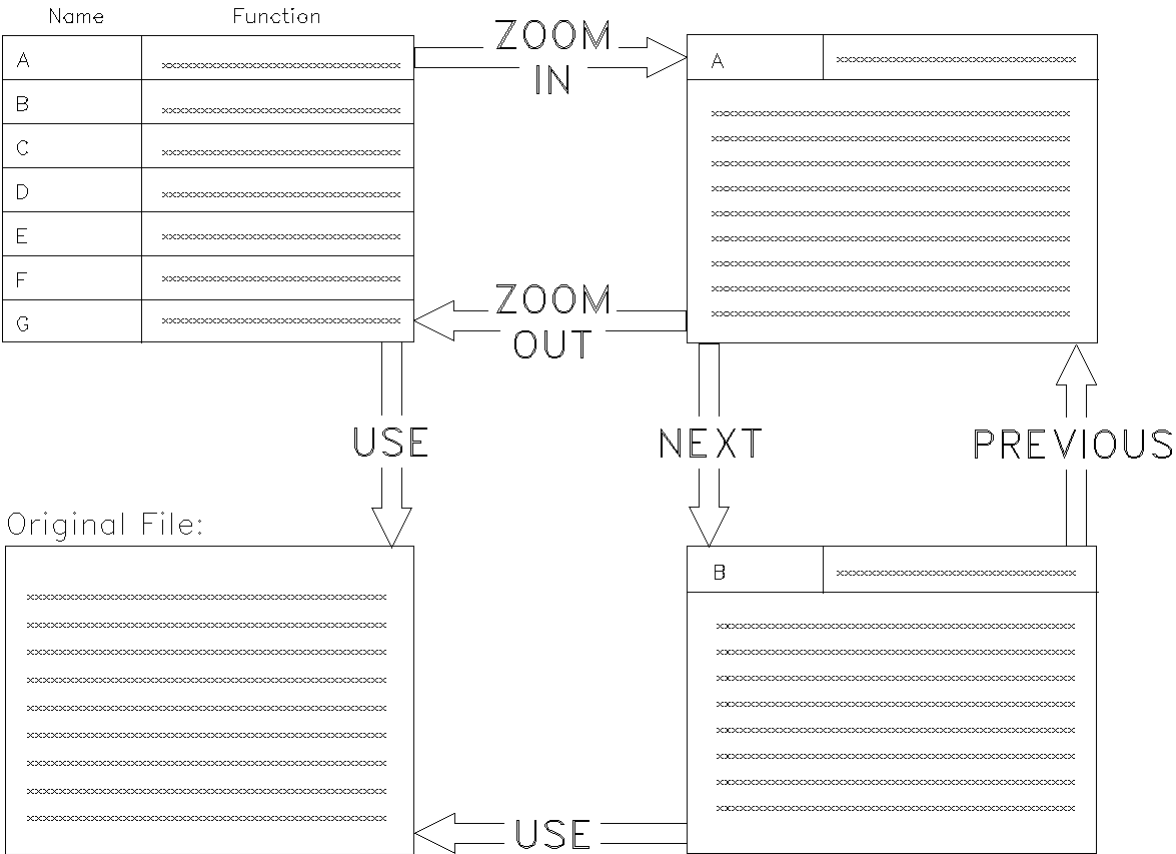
| Name | Function |
|---|---|
| A | xxxxxxxxxxxxxxxxxxxxxxxxxxxxxx |
| B | xxxxxxxxxxxxxxxxxxxxxxxxxxxxxx |
| C | xxxxxxxxxxxxxxxxxxxxxxxxxxxxxx |
| D | xxxxxxxxxxxxxxxxxxxxxxxxxxxxxx |
| E | xxxxxxxxxxxxxxxxxxxxxxxxxxxxxx |
| F | xxxxxxxxxxxxxxxxxxxxxxxxxxxxxx |
| G | xxxxxxxxxxxxxxxxxxxxxxxxxxxxxx |

ZOOM IN

A xxxxxxxxxxxxxxxxxxxxxxxxxxxxxx

xxxxxxxxxxxxxxxxxxxxxxxxxxxxxxxxxxxxxxxxxxxxx
xxxxxxxxxxxxxxxxxxxxxxxxxxxxxxxxxxxxxxxxxxxxx
xxxxxxxxxxxxxxxxxxxxxxxxxxxxxxxxxxxxxxxxxxxxx
xxxxxxxxxxxxxxxxxxxxxxxxxxxxxxxxxxxxxxxxxxxxx
xxxxxxxxxxxxxxxxxxxxxxxxxxxxxxxxxxxxxxxxxxxxx
xxxxxxxxxxxxxxxxxxxxxxxxxxxxxxxxxxxxxxxxxxxxx
xxxxxxxxxxxxxxxxxxxxxxxxxxxxxxxxxxxxxxxxxxxxx
xxxxxxxxxxxxxxxxxxxxxxxxxxxxxxxxxxxxxxxxxxxxx
xxxxxxxxxxxxxxxxxxxxxxxxxxxxxxxxxxxxxxxxxxxxx

ZOOM OUT

USE

NEXT

PREVIOUS

Original File:

xxxxxxxxxxxxxxxxxxxxxxxxxxxxxxxxxxxxxxxxxxxxx
xxxxxxxxxxxxxxxxxxxxxxxxxxxxxxxxxxxxxxxxxxxxx
xxxxxxxxxxxxxxxxxxxxxxxxxxxxxxxxxxxxxxxxxxxxx
xxxxxxxxxxxxxxxxxxxxxxxxxxxxxxxxxxxxxxxxxxxxx
xxxxxxxxxxxxxxxxxxxxxxxxxxxxxxxxxxxxxxxxxxxxx
xxxxxxxxxxxxxxxxxxxxxxxxxxxxxxxxxxxxxxxxxxxxx
xxxxxxxxxxxxxxxxxxxxxxxxxxxxxxxxxxxxxxxxxxxxx
xxxxxxxxxxxxxxxxxxxxxxxxxxxxxxxxxxxxxxxxxxxxx
xxxxxxxxxxxxxxxxxxxxxxxxxxxxxxxxxxxxxxxxxxxxx

B xxxxxxxxxxxxxxxxxxxxxxxxxxxxxx

xxxxxxxxxxxxxxxxxxxxxxxxxxxxxxxxxxxxxxxxxxxxx
xxxxxxxxxxxxxxxxxxxxxxxxxxxxxxxxxxxxxxxxxxxxx
xxxxxxxxxxxxxxxxxxxxxxxxxxxxxxxxxxxxxxxxxxxxx
xxxxxxxxxxxxxxxxxxxxxxxxxxxxxxxxxxxxxxxxxxxxx
xxxxxxxxxxxxxxxxxxxxxxxxxxxxxxxxxxxxxxxxxxxxx
xxxxxxxxxxxxxxxxxxxxxxxxxxxxxxxxxxxxxxxxxxxxx
xxxxxxxxxxxxxxxxxxxxxxxxxxxxxxxxxxxxxxxxxxxxx
xxxxxxxxxxxxxxxxxxxxxxxxxxxxxxxxxxxxxxxxxxxxx
xxxxxxxxxxxxxxxxxxxxxxxxxxxxxxxxxxxxxxxxxxxxx

USE